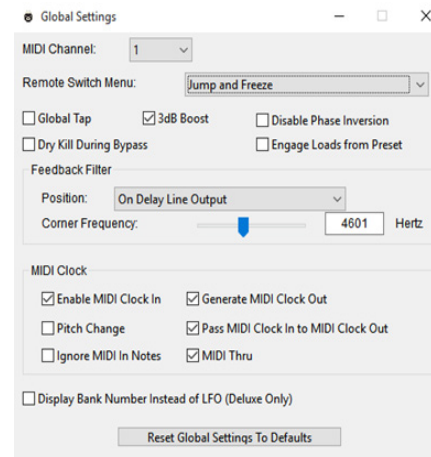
Global Settings

MIDI Channel: 1

Remote Switch Menu: Jump and Freeze

Global Tap
3dB Boost
Disable Phase Inversion
Dry Kill During Bypass
Engage Loads from Preset

Feedback Filter

Position: On Delay Line Output

Corner Frequency: 4601 Hertz

MIDI Clock

Enable MIDI Clock In
Generate MIDI Clock Out
Pitch Change
Pass MIDI Clock In to MIDI Clock Out
Ignore MIDI In Notes
MIDI Thru

Display Bank Number Instead of LFO (Deluxe Only)

Reset Global Settings To Defaults